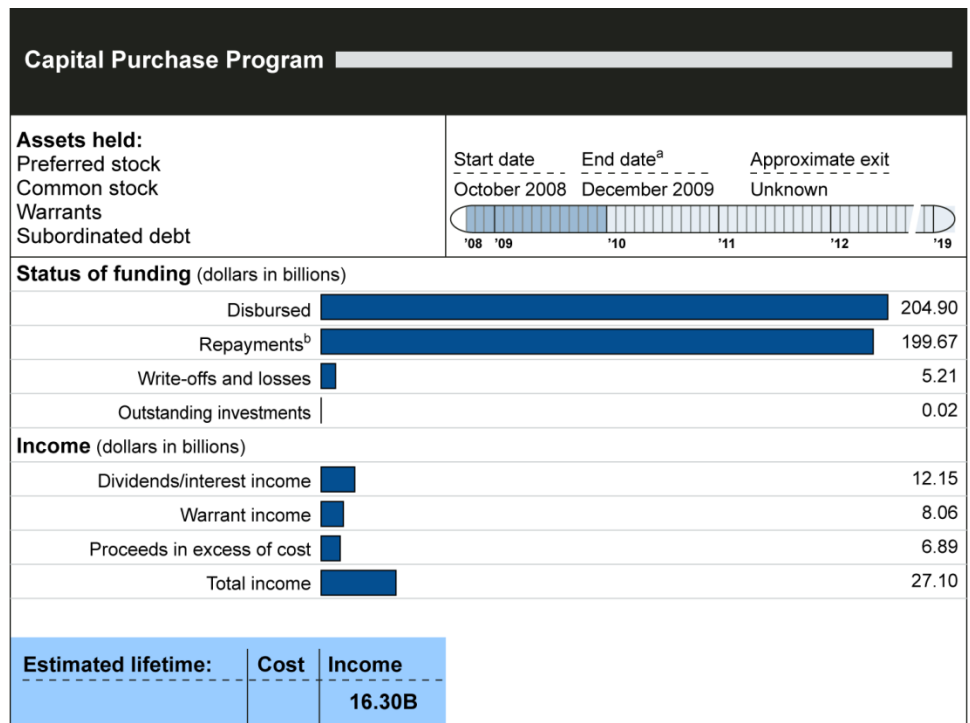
Capital Purchase Program

Assets held:
Preferred stock
Common stock
Warrants
Subordinated debt

| Start date | End date$^a$ | Approximate exit |
|---|---|---|
| October 2008 | December 2009 | Unknown |

'08 '09 '10 '11 '12 '19

Status of funding (dollars in billions)

| | |
|---|---|
| Disbursed | 204.90 |
| Repayments$^b$ | 199.67 |
| Write-offs and losses | 5.21 |
| Outstanding investments | 0.02 |

Income (dollars in billions)

| | |
|---|---|
| Dividends/interest income | 12.15 |
| Warrant income | 8.06 |
| Proceeds in excess of cost | 6.89 |
| Total income | 27.10 |

| Estimated lifetime: | Cost | Income |
|---|---|---|
| | | 16.30B |